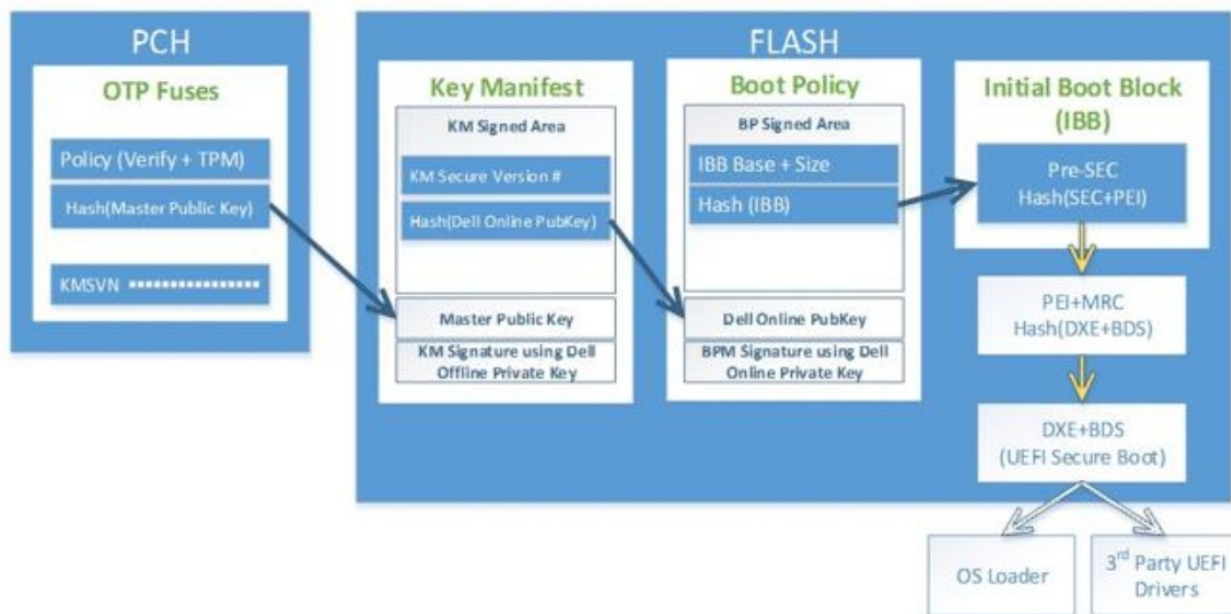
PCH

OTP Fuses

Policy (Verify + TPM)

Hash(Master Public Key)

KMSVN ▪▪▪▪▪▪▪▪▪▪▪▪▪▪▪▪

FLASH

Key Manifest

KM Signed Area

KM Secure Version #

Hash(Dell Online PubKey)

Master Public Key

KM Signature using Dell Offline Private Key

Boot Policy

BP Signed Area

IBB Base + Size

Hash (IBB)

Dell Online PubKey

BPM Signature using Dell Online Private Key

Initial Boot Block (IBB)

Pre-SEC Hash(SEC+PEI)

PEI+MRC Hash(DXE+BDS)

DXE+BDS (UEFI Secure Boot)

OS Loader

3$^{rd}$ Party UEFI Drivers